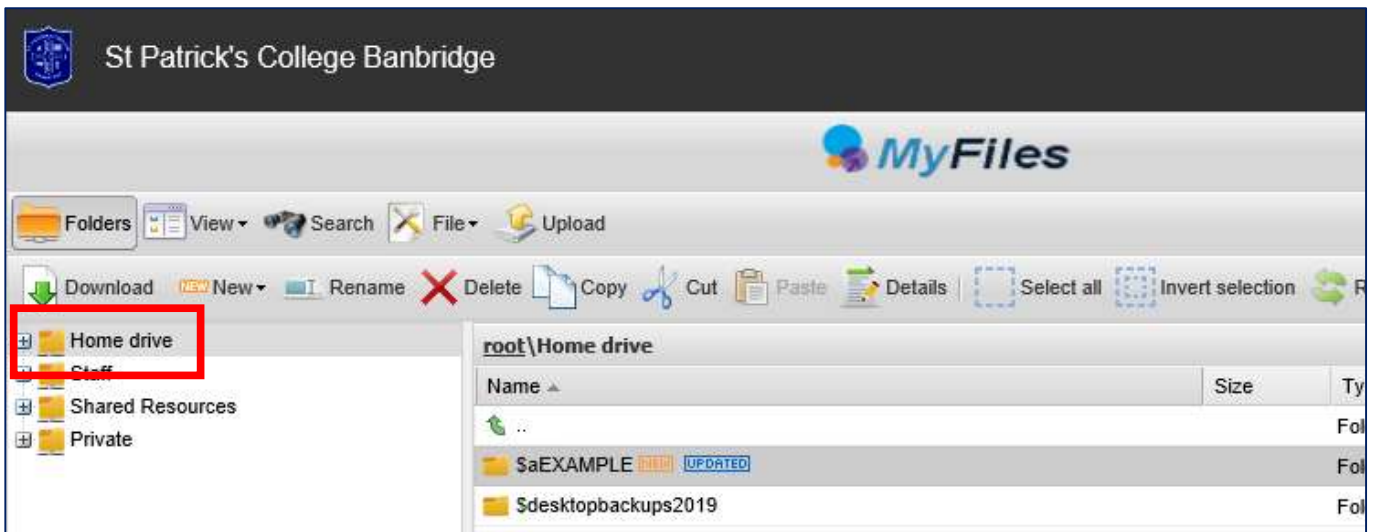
St Patrick's College Banbridge

MyFiles

Folders View Search File Upload

Download NEW New Rename Delete Copy Cut Paste Details Select all Invert selection R

Home drive
Staff
Shared Resources
Private

root\Home drive

| Name | Size | Ty |
|---|---|---|
| .. | | Fol |
| $aEXAMPLE NEW UPDATED | | Fol |
| $desktopbackups2019 | | Fol |